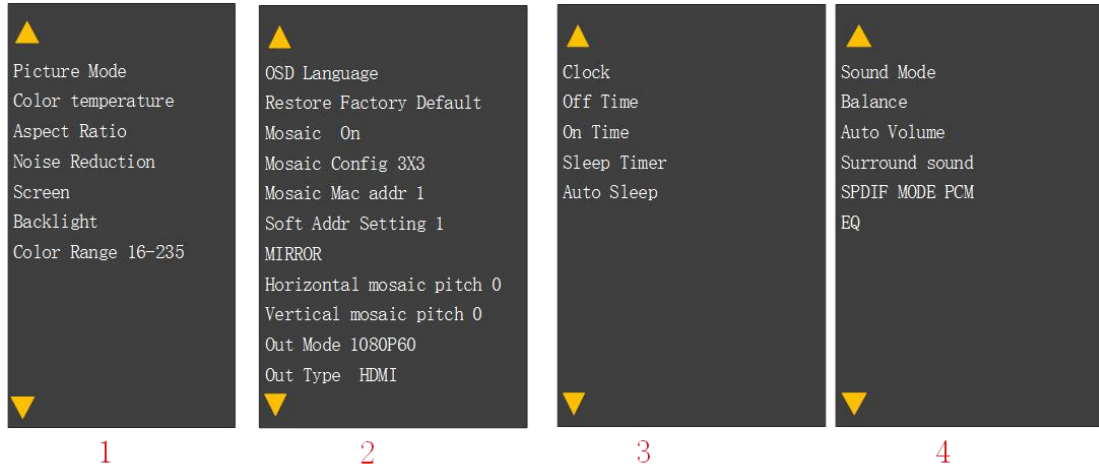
Picture Mode
Color temperature
Aspect Ratio
Noise Reduction
Screen
Backlight
Color Range 16-235

1

OSD Language
Restore Factory Default
Mosaic On
Mosaic Config 3X3
Mosaic Mac addr 1
Soft Addr Setting 1
MIRROR
Horizontal mosaic pitch 0
Vertical mosaic pitch 0
Out Mode 1080P60
Out Type HDMI

2

Clock
Off Time
On Time
Sleep Timer
Auto Sleep

3

Sound Mode
Balance
Auto Volume
Surround sound
SPDIF MODE PCM
EQ

4